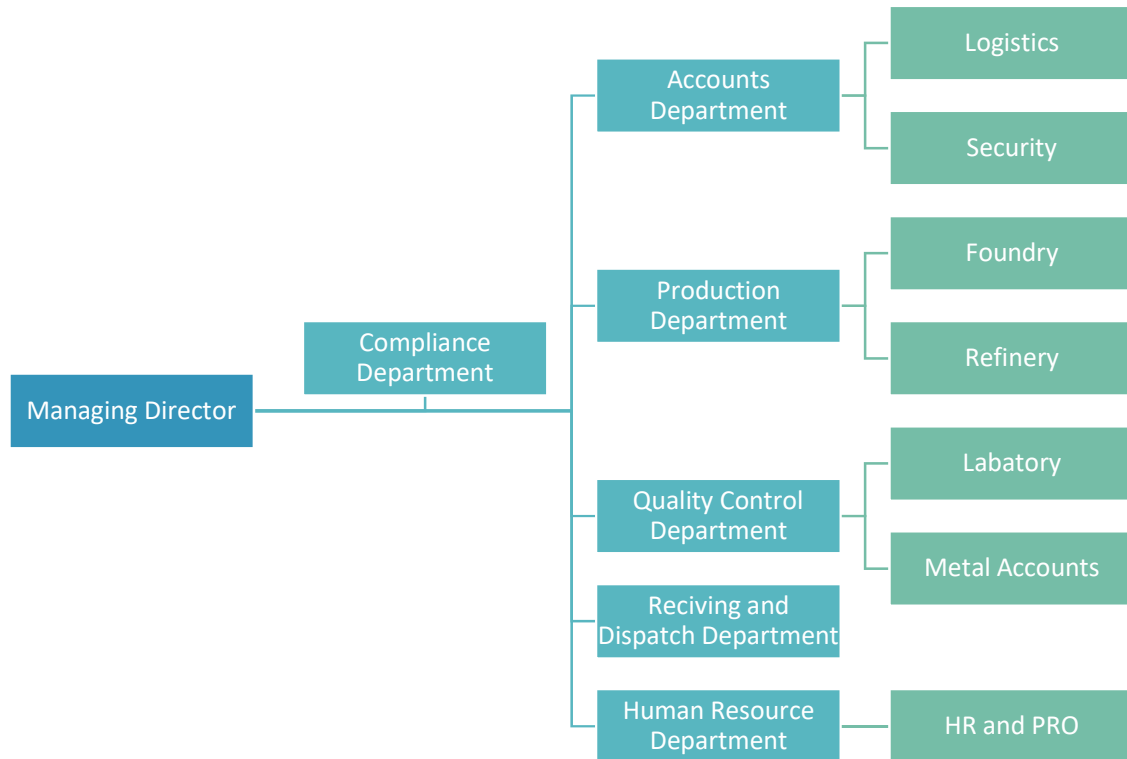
Managing Director

Compliance Department

Accounts Department

Logistics

Security

Production Department

Foundry

Refinery

Quality Control Department

Labatory

Metal Accounts

Reciving and Dispatch Department

Human Resource Department

HR and PRO